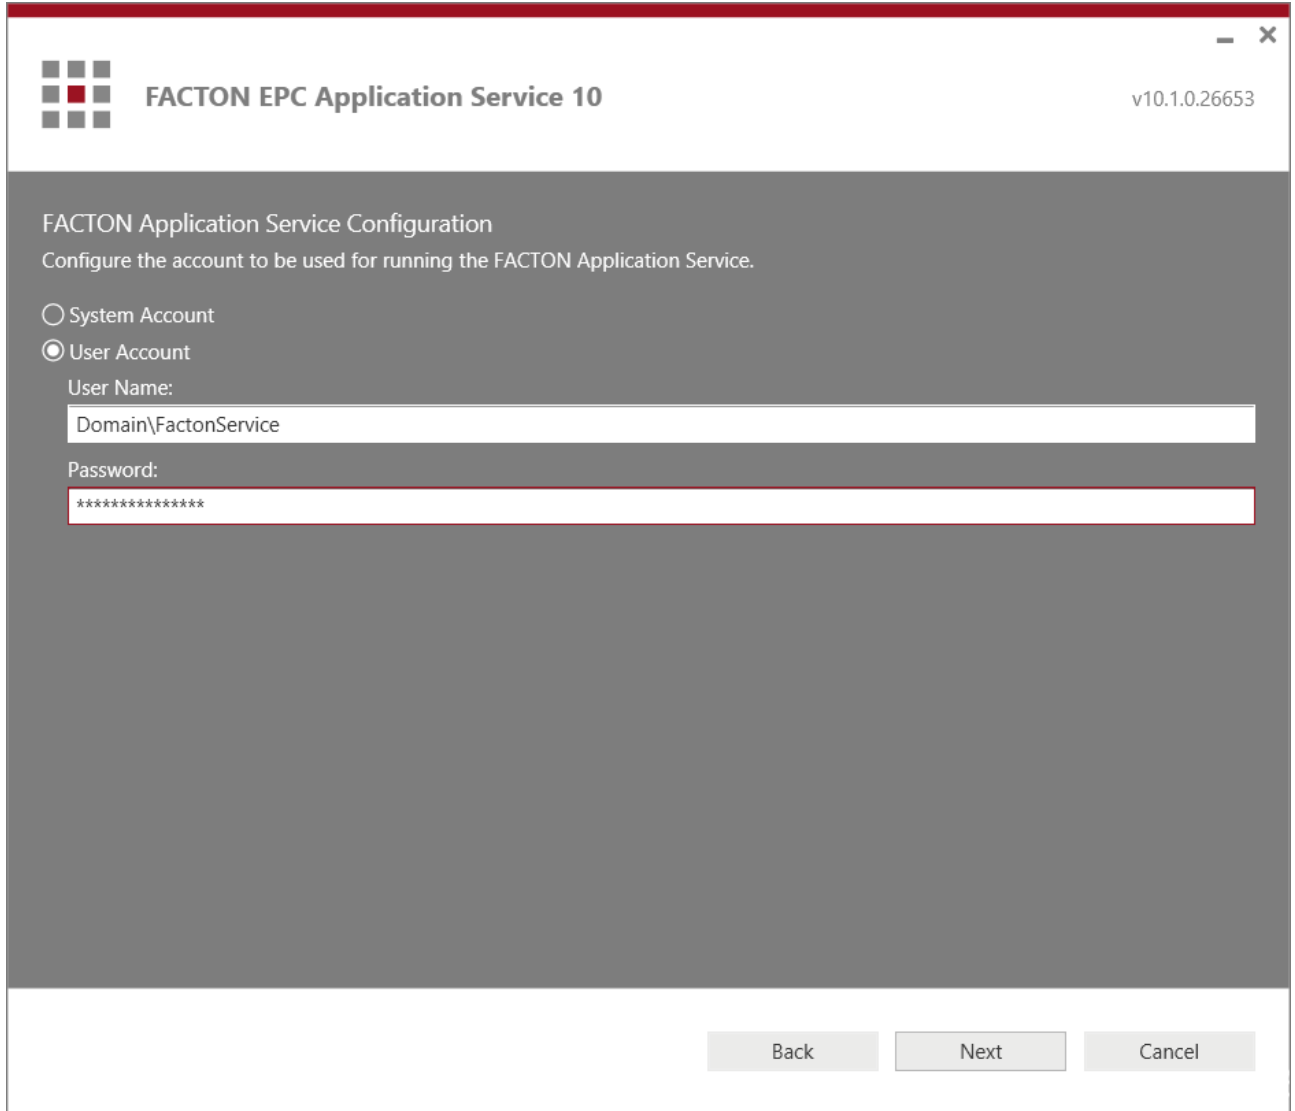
FACTON EPC Application Service 10

v10.1.0.26653

FACTON Application Service Configuration

Configure the account to be used for running the FACTON Application Service.

System Account

User Account

User Name:

Domain\FactonService

Password:

***************

Back

Next

Cancel